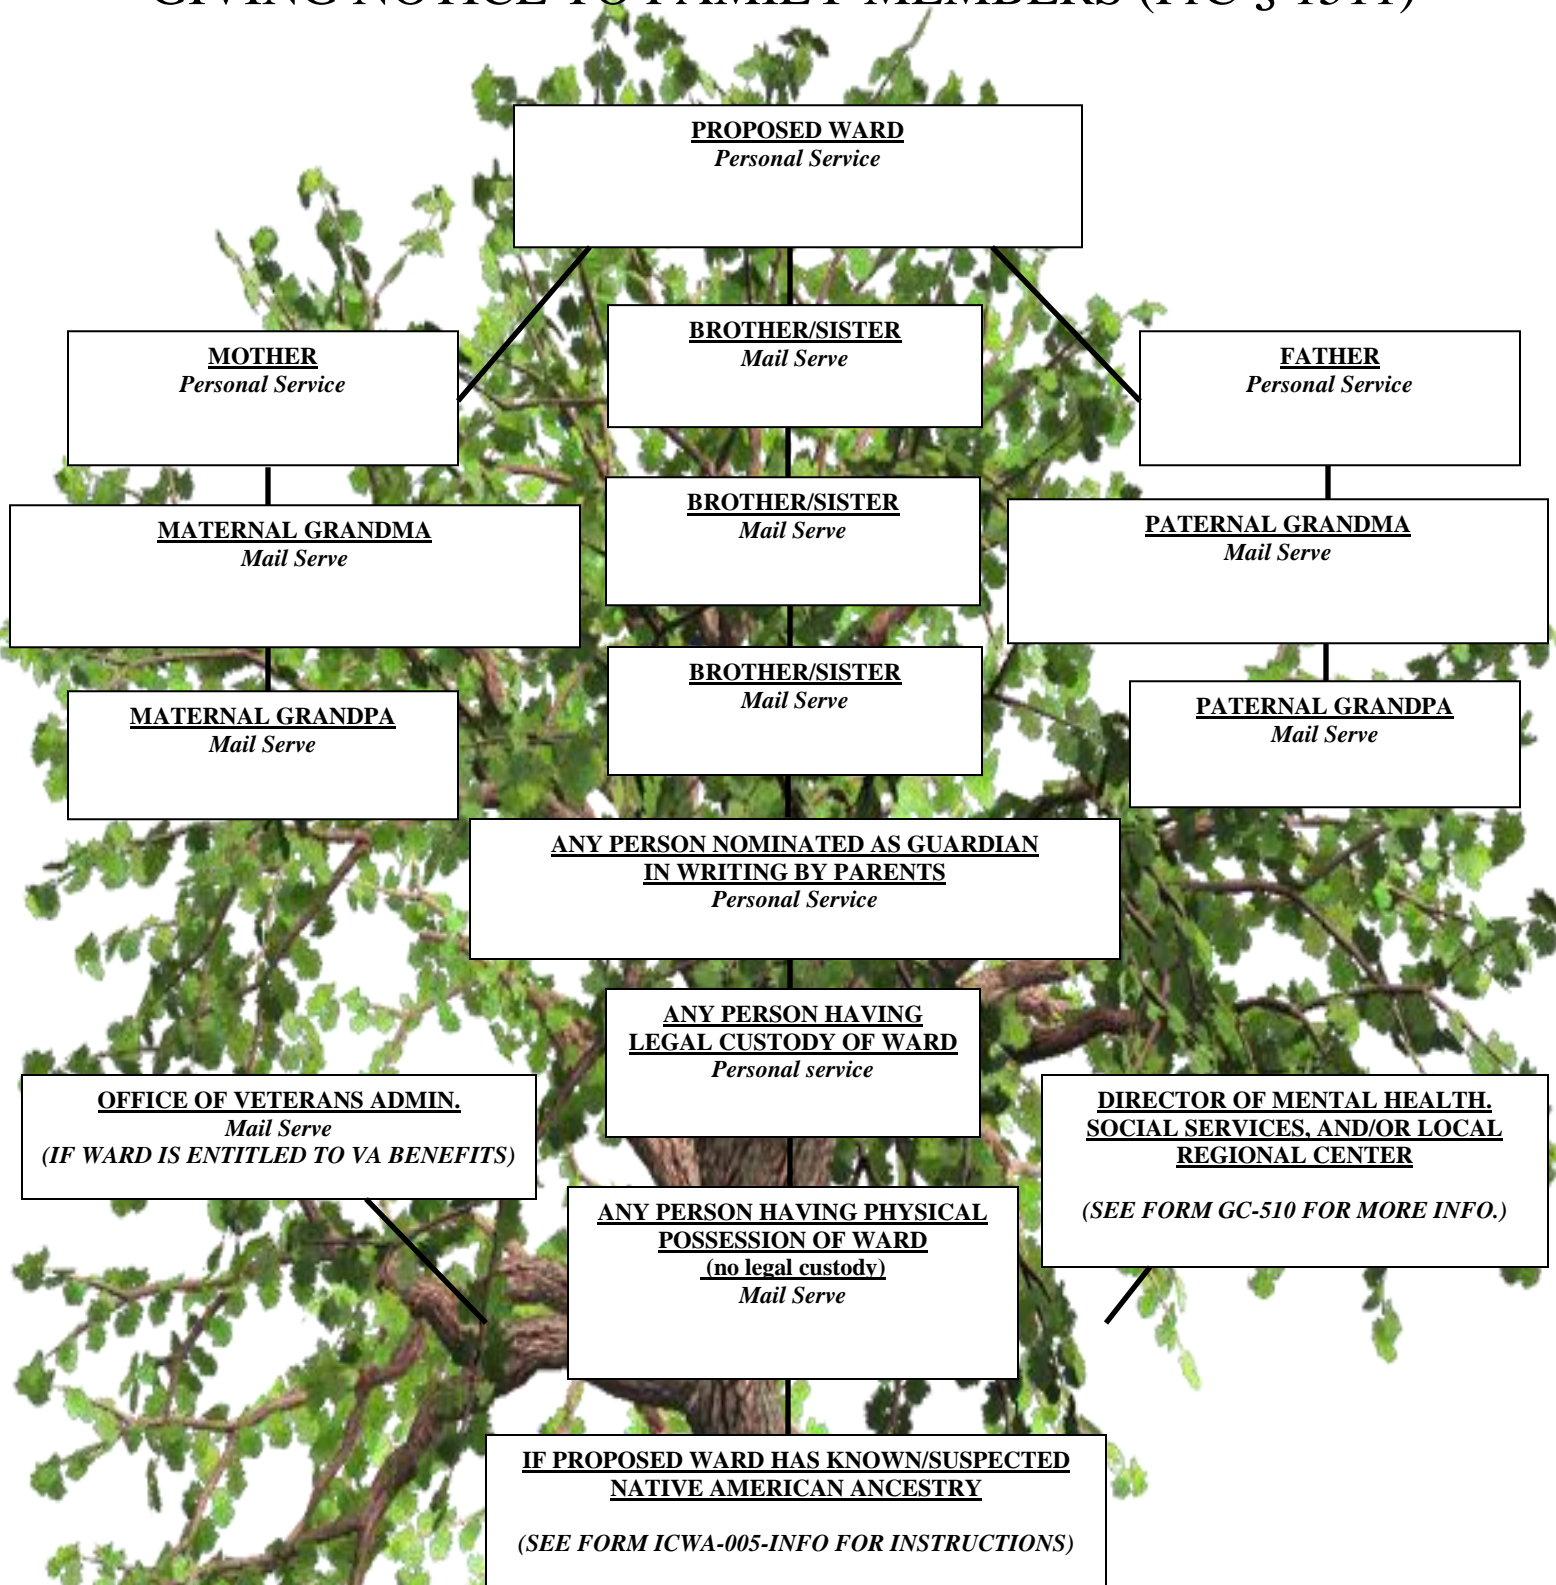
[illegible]

PROPOSED WARD
Personal Service

MOTHER
Personal Service

BROTHER/SISTER
Mail Serve

FATHER
Personal Service

MATERNAL GRANDMA
Mail Serve

BROTHER/SISTER
Mail Serve

PATERNAL GRANDMA
Mail Serve

MATERNAL GRANDPA
Mail Serve

BROTHER/SISTER
Mail Serve

PATERNAL GRANDPA
Mail Serve

ANY PERSON NOMINATED AS GUARDIAN IN WRITING BY PARENTS
Personal Service

ANY PERSON HAVING LEGAL CUSTODY OF WARD
Personal service

OFFICE OF VETERANS ADMIN.
Mail Serve
(IF WARD IS ENTITLED TO VA BENEFITS)

DIRECTOR OF MENTAL HEALTH. SOCIAL SERVICES, AND/OR LOCAL REGIONAL CENTER

(SEE FORM GC-510 FOR MORE INFO.)

ANY PERSON HAVING PHYSICAL POSSESSION OF WARD
(no legal custody)
Mail Serve

IF PROPOSED WARD HAS KNOWN/SUSPECTED NATIVE AMERICAN ANCESTRY

(SEE FORM ICWA-005-INFO FOR INSTRUCTIONS)